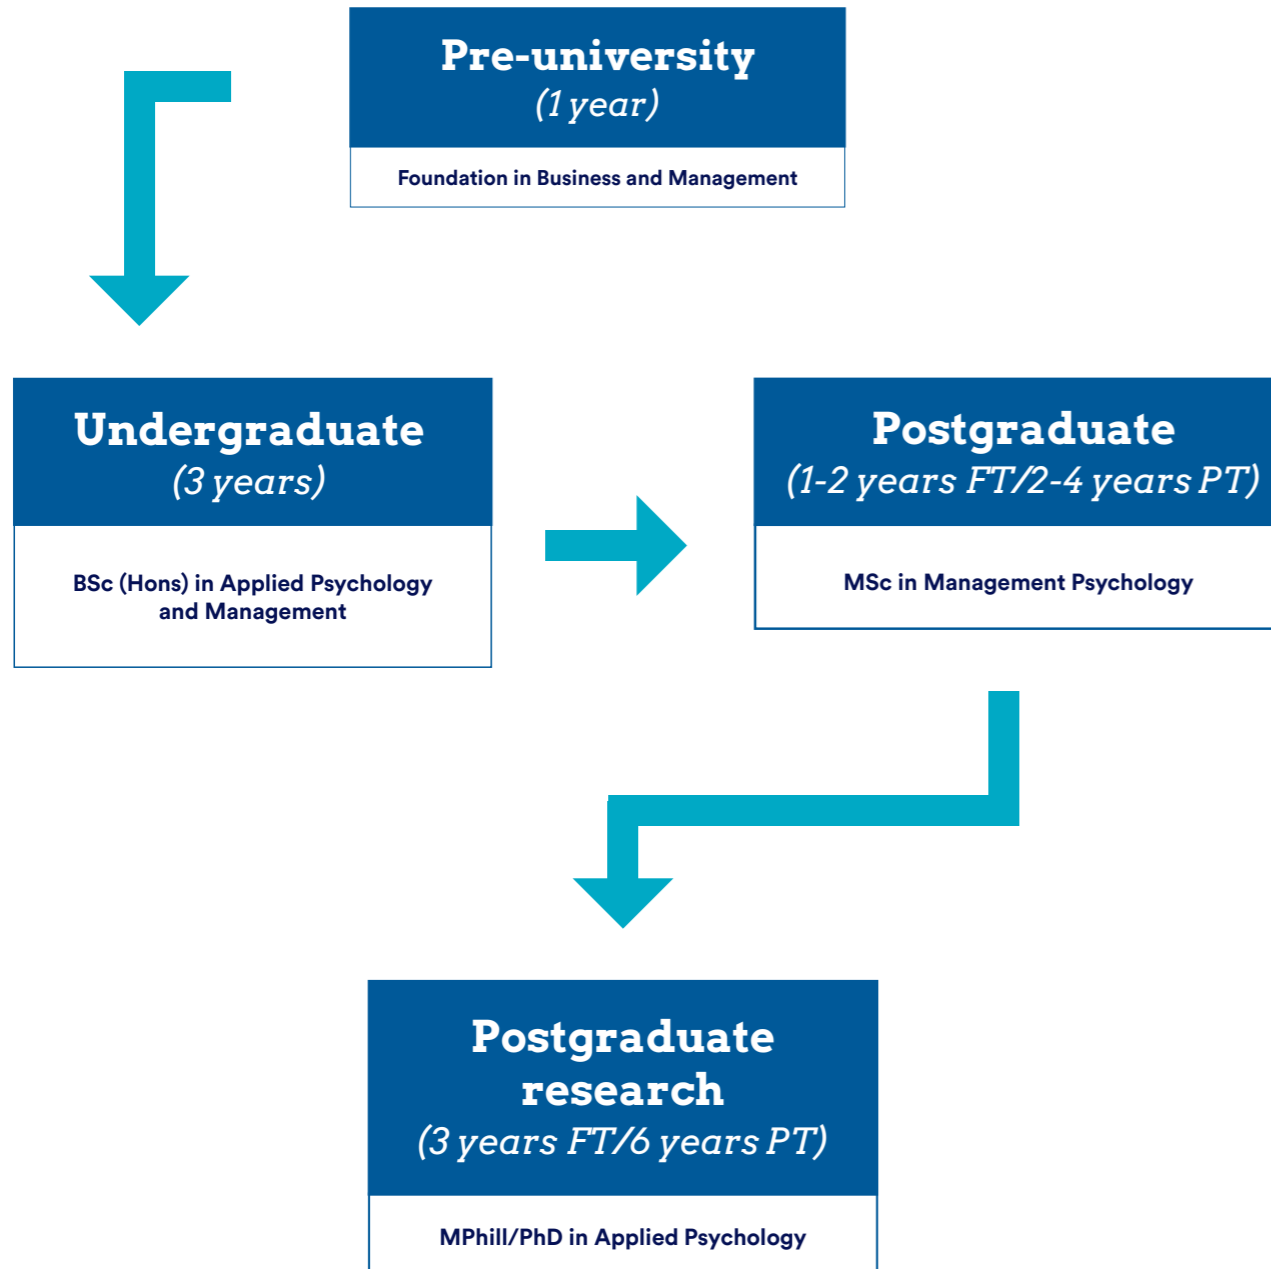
Pre-university
(1 year)

Foundation in Business and Management

Undergraduate
(3 years)

BSc (Hons) in Applied Psychology and Management

Postgraduate
(1-2 years FT/2-4 years PT)

MSc in Management Psychology

Postgraduate research
(3 years FT/6 years PT)

MPhill/PhD in Applied Psychology